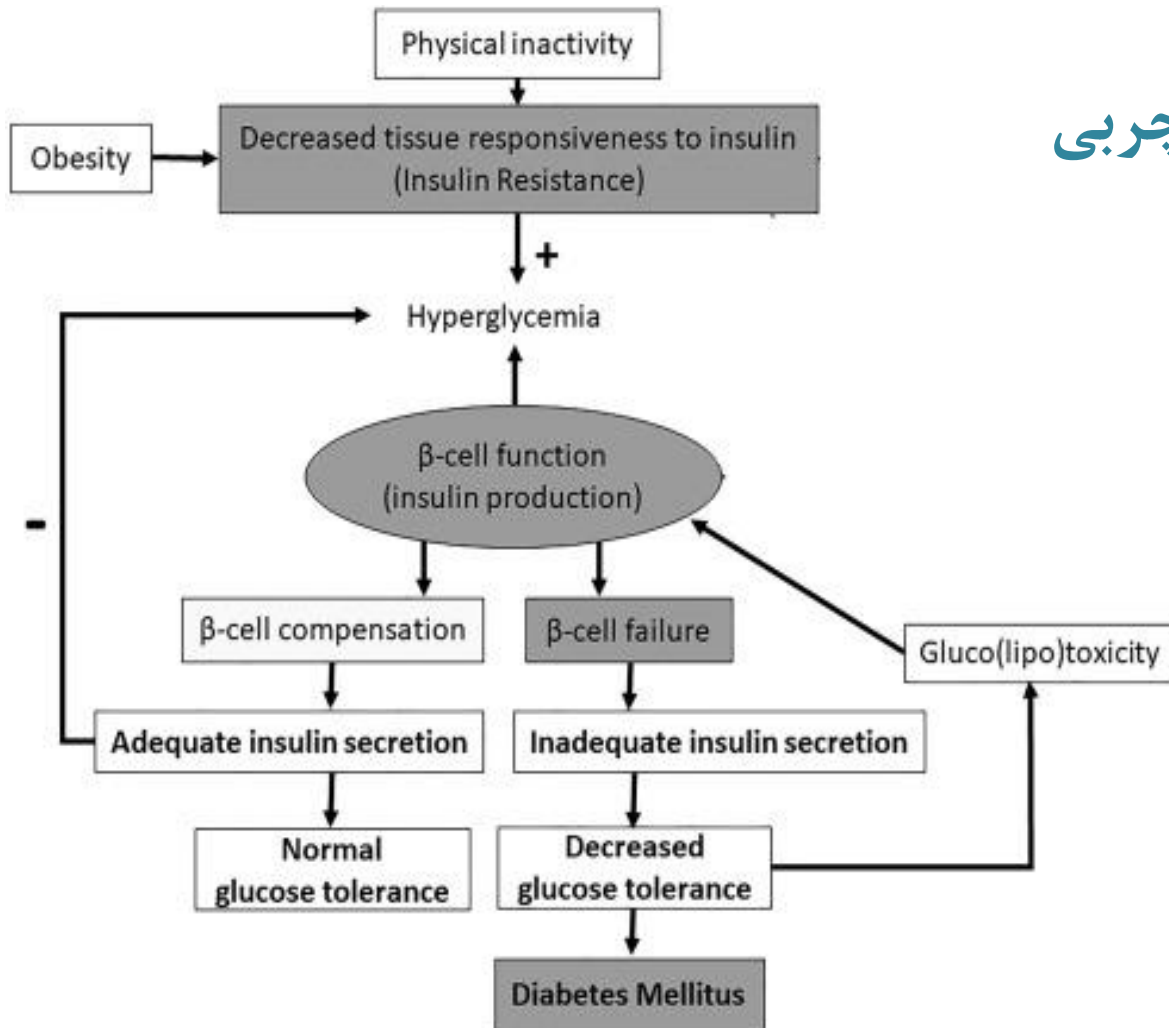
Physical inactivity

Obesity

Decreased tissue responsiveness to insulin (Insulin Resistance)

جربی

+

Hyperglycemia

-

β-cell function (insulin production)

β-cell compensation

β-cell failure

Gluco(lipo)toxicity

Adequate insulin secretion

Inadequate insulin secretion

Normal glucose tolerance

Decreased glucose tolerance

Diabetes Mellitus